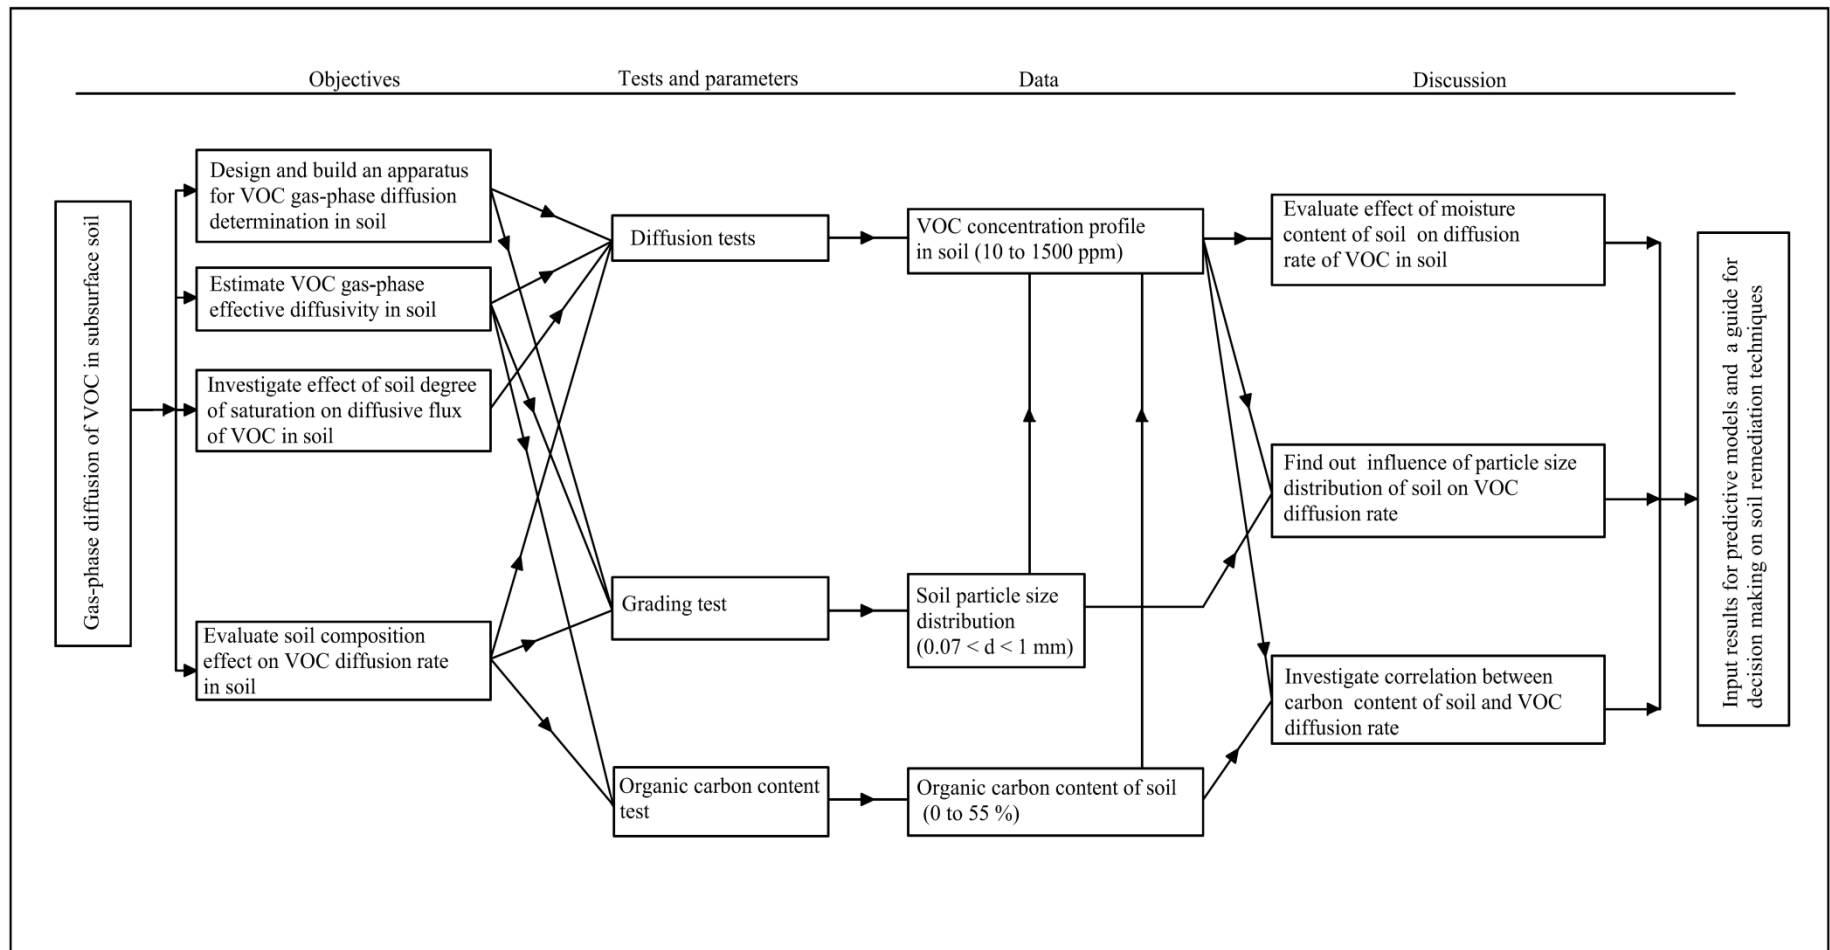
Objectives

Tests and parameters

Data

Discussion

Gas-phase diffusion of VOC in subsurface soil

Design and build an apparatus for VOC gas-phase diffusion determination in soil

Estimate VOC gas-phase effective diffusivity in soil

Investigate effect of soil degree of saturation on diffusive flux of VOC in soil

Evaluate soil composition effect on VOC diffusion rate in soil

Diffusion tests

Grading test

Organic carbon content test

VOC concentration profile in soil (10 to 1500 ppm)

Soil particle size distribution (0.07 < d < 1 mm)

Organic carbon content of soil (0 to 55 %)

Evaluate effect of moisture content of soil on diffusion rate of VOC in soil

Find out influence of particle size distribution of soil on VOC diffusion rate

Investigate correlation between carbon content of soil and VOC diffusion rate

Input results for predictive models and a guide for decision making on soil remediation techniques